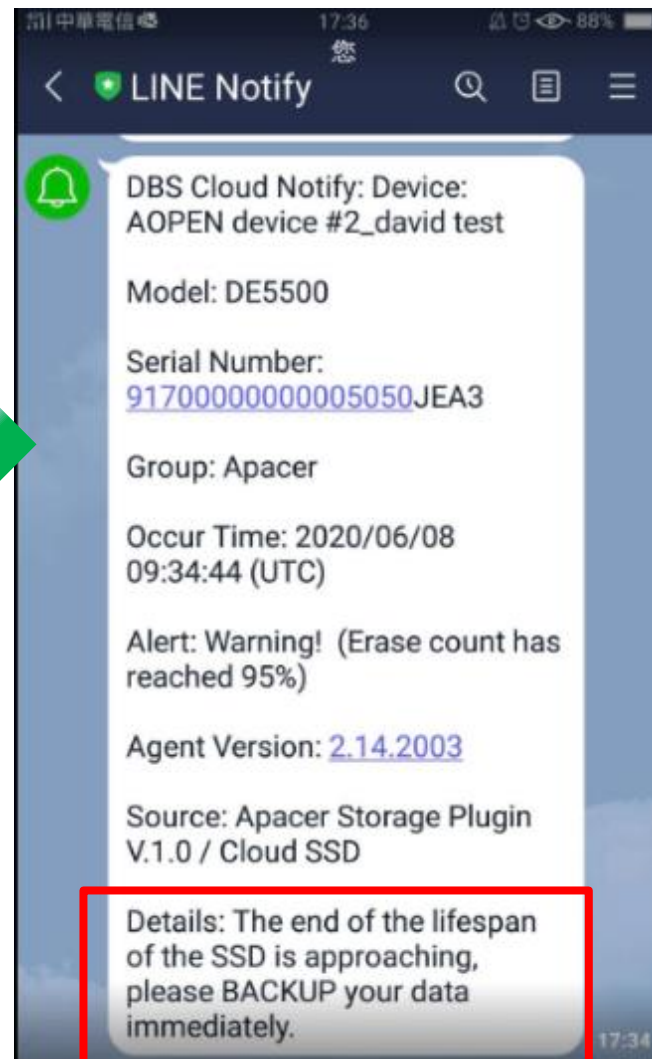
中華電信 17:36 88%
您
LINE Notify

DBS Cloud Notify: Device: AOPEN device #2_david test

Model: DE5500

Serial Number: 91700000000005050JEA3

Group: Apacer

Occur Time: 2020/06/08 09:34:44 (UTC)

Alert: Warning! (Erase count has reached 95%)

Agent Version: 2.14.2003

Source: Apacer Storage Plugin V.1.0 / Cloud SSD

Details: The end of the lifespan of the SSD is approaching, please BACKUP your data immediately.

17:34